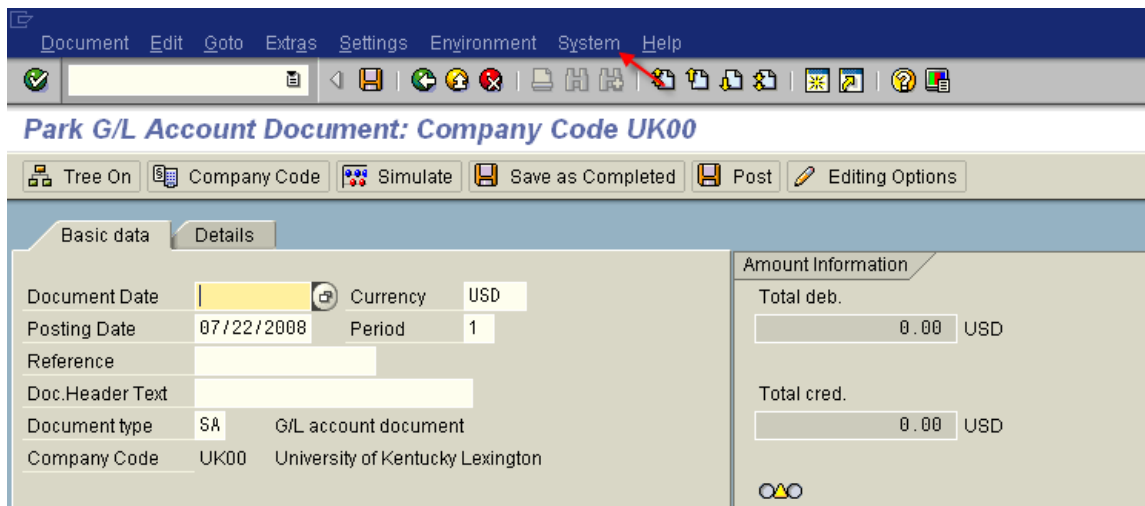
Document Edit Goto Extras Settings Environment System Help

Park G/L Account Document: Company Code UK00

Tree On Company Code Simulate Save as Completed Post Editing Options

Basic data Details

Amount Information

Document Date
Currency USD
Posting Date 07/22/2008
Period 1
Reference
Doc.Header Text
Document type SA G/L account document
Company Code UK00 University of Kentucky Lexington

Total deb.
0.00 USD

Total cred.
0.00 USD